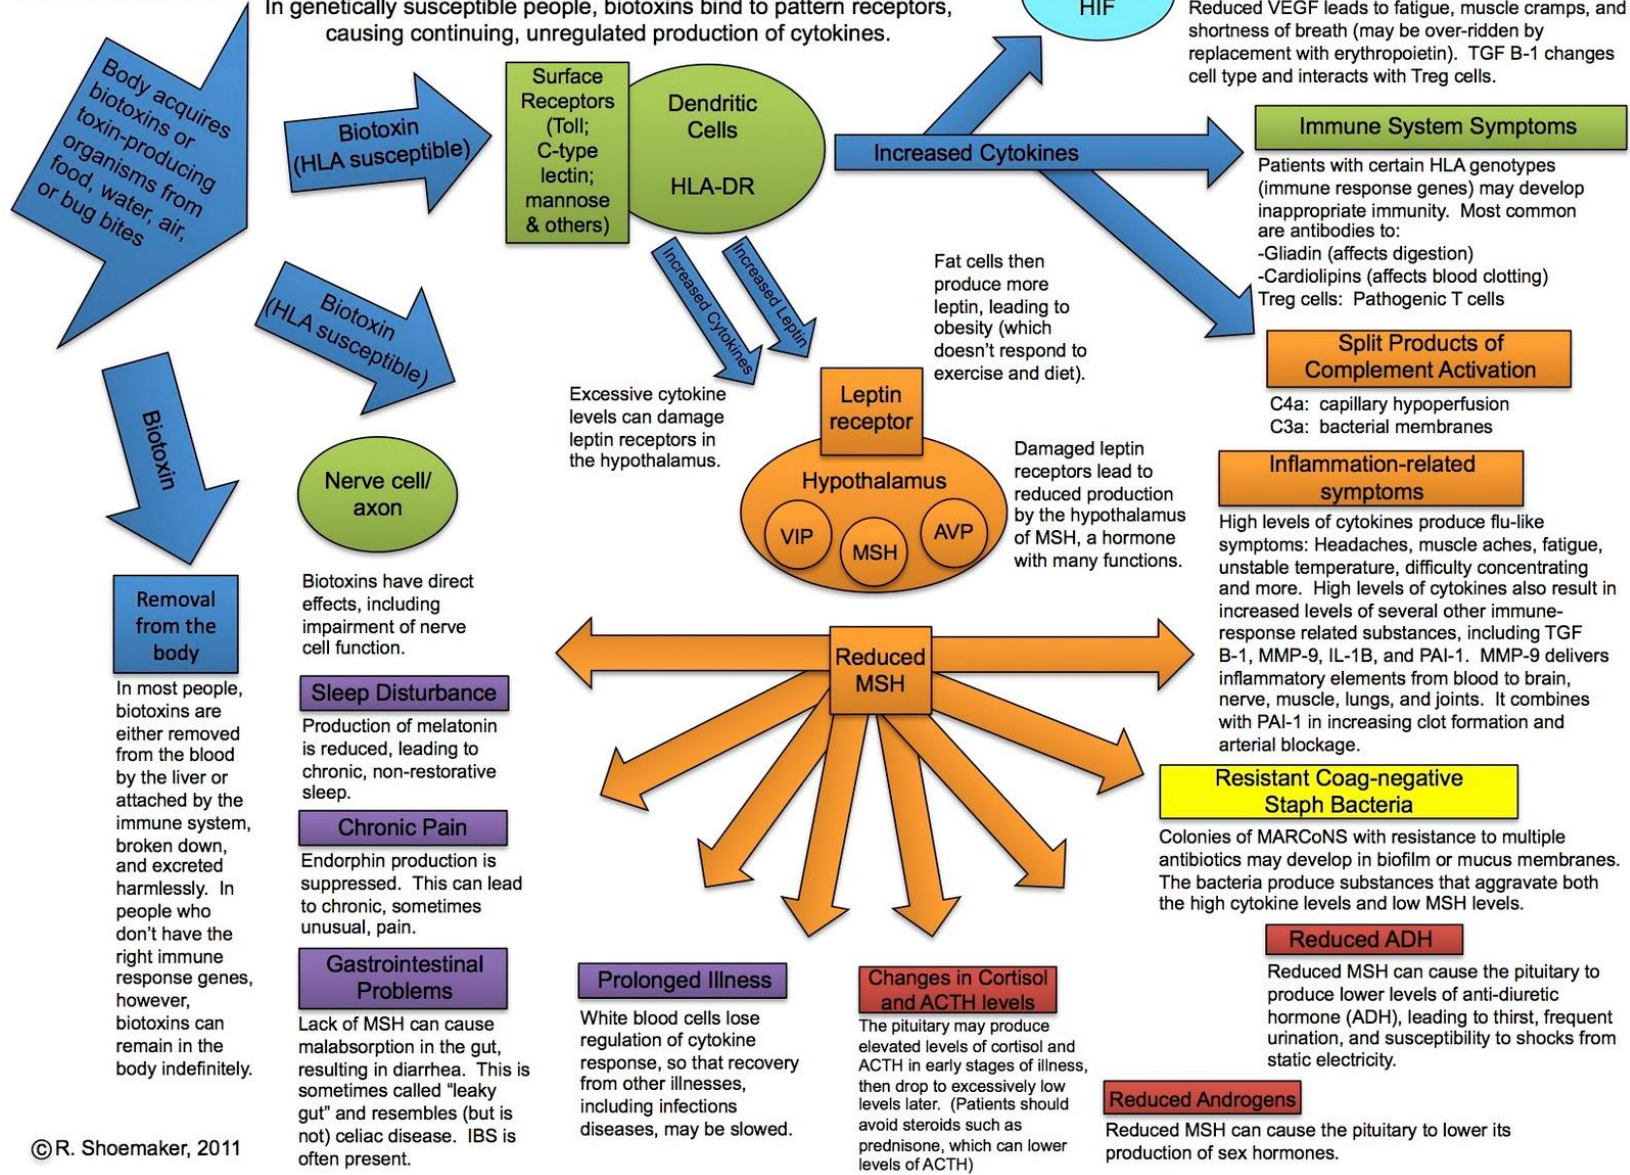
In genetically susceptible people, biotoxins bind to pattern receptors, causing continuing, unregulated production of cytokines.

HIF

Reduced VEGF leads to fatigue, muscle cramps, and shortness of breath (may be over-ridden by replacement with erythropoietin). TGF B-1 changes cell type and interacts with Treg cells.

Body acquires biotoxins or toxin-producing organisms from food, water, air, or bug bites

Biotoxin (HLA susceptible)

Surface Receptors (Toll; C-type lectin; mannose & others)

Dendritic Cells

HLA-DR

Increased Cytokines

Immune System Symptoms

Patients with certain HLA genotypes (immune response genes) may develop inappropriate immunity. Most common are antibodies to:
-Gliadin (affects digestion)
-Cardiolipins (affects blood clotting)
Treg cells: Pathogenic T cells

Increased Cytokines

Increased Leptin

Fat cells then produce more leptin, leading to obesity (which doesn't respond to exercise and diet).

Split Products of Complement Activation

C4a: capillary hypoperfusion
C3a: bacterial membranes

Biotoxin (HLA susceptible)

Biotoxin

Excessive cytokine levels can damage leptin receptors in the hypothalamus.

Leptin receptor

Hypothalamus

VIP

MSH

AVP

Damaged leptin receptors lead to reduced production by the hypothalamus of MSH, a hormone with many functions.

Inflammation-related symptoms

High levels of cytokines produce flu-like symptoms: Headaches, muscle aches, fatigue, unstable temperature, difficulty concentrating and more. High levels of cytokines also result in increased levels of several other immune-response related substances, including TGF B-1, MMP-9, IL-1B, and PAI-1. MMP-9 delivers inflammatory elements from blood to brain, nerve, muscle, lungs, and joints. It combines with PAI-1 in increasing clot formation and arterial blockage.

Nerve cell/ axon

Biotoxins have direct effects, including impairment of nerve cell function.

Removal from the body

In most people, biotoxins are either removed from the blood by the liver or attached by the immune system, broken down, and excreted harmlessly. In people who don't have the right immune response genes, however, biotoxins can remain in the body indefinitely.

Reduced MSH

Sleep Disturbance

Production of melatonin is reduced, leading to chronic, non-restorative sleep.

Chronic Pain

Endorphin production is suppressed. This can lead to chronic, sometimes unusual, pain.

Gastrointestinal Problems

Lack of MSH can cause malabsorption in the gut, resulting in diarrhea. This is sometimes called "leaky gut" and resembles (but is not) celiac disease. IBS is often present.

Resistant Coag-negative Staph Bacteria

Colonies of MARCoNS with resistance to multiple antibiotics may develop in biofilm or mucus membranes. The bacteria produce substances that aggravate both the high cytokine levels and low MSH levels.

Reduced ADH

Reduced MSH can cause the pituitary to produce lower levels of anti-diuretic hormone (ADH), leading to thirst, frequent urination, and susceptibility to shocks from static electricity.

Prolonged Illness

White blood cells lose regulation of cytokine response, so that recovery from other illnesses, including infections diseases, may be slowed.

Changes in Cortisol and ACTH levels

The pituitary may produce elevated levels of cortisol and ACTH in early stages of illness, then drop to excessively low levels later. (Patients should avoid steroids such as prednisone, which can lower levels of ACTH)

Reduced Androgens

Reduced MSH can cause the pituitary to lower its production of sex hormones.

©R. Shoemaker, 2011